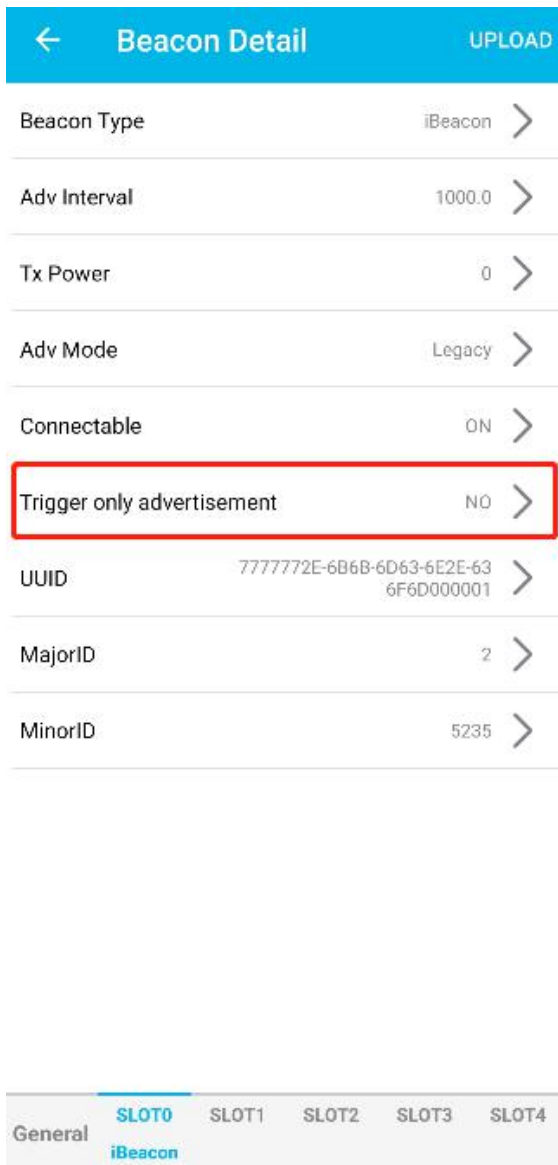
← Beacon Detail UPLOAD

Beacon Type iBeacon >

Adv Interval 1000.0 >

Tx Power 0 >

Adv Mode Legacy >

Connectable ON >

Trigger only advertisement NO >

UUID 7777772E-6B6B-6D63-6E2E-636F6D000001 >

MajorID 2 >

MinorID 5235 >

General SLOT0 iBeacon SLOT1 SLOT2 SLOT3 SLOT4